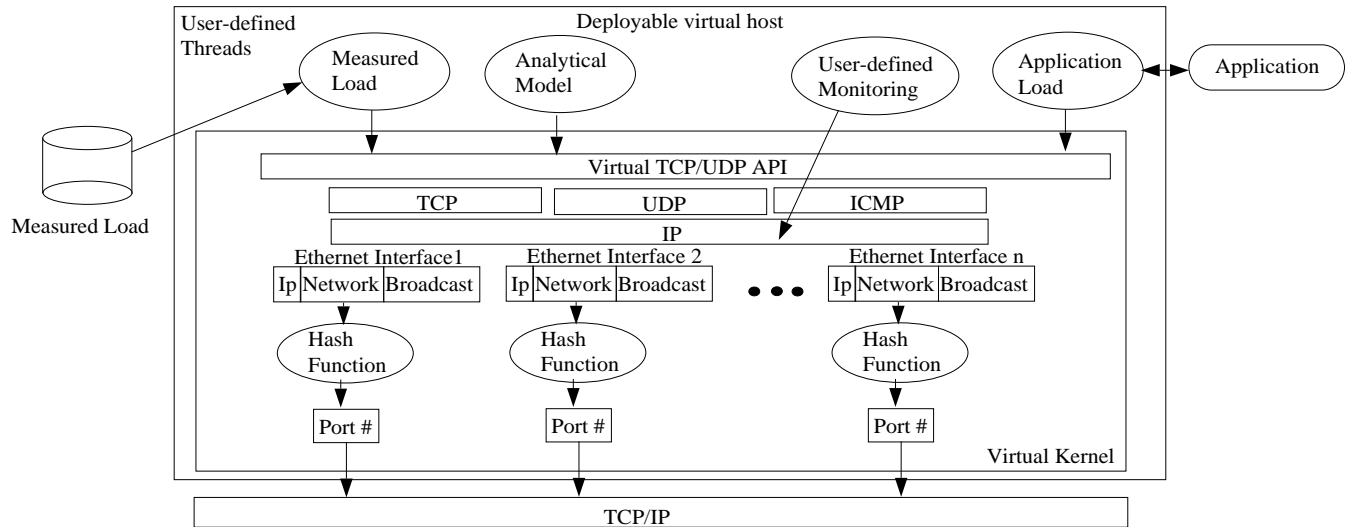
User-defined Threads

Deployable virtual host

Measured Load

Analytical Model

User-defined Monitoring

Application Load

Application

Measured Load

Virtual TCP/UDP API

TCP

UDP

ICMP

IP

Ethernet Interface1

Ip Network Broadcast

Ethernet Interface 2

Ip Network Broadcast

Ethernet Interface n

Ip Network Broadcast

Hash Function

Hash Function

Hash Function

Port #

Port #

Port #

Virtual Kernel

TCP/IP